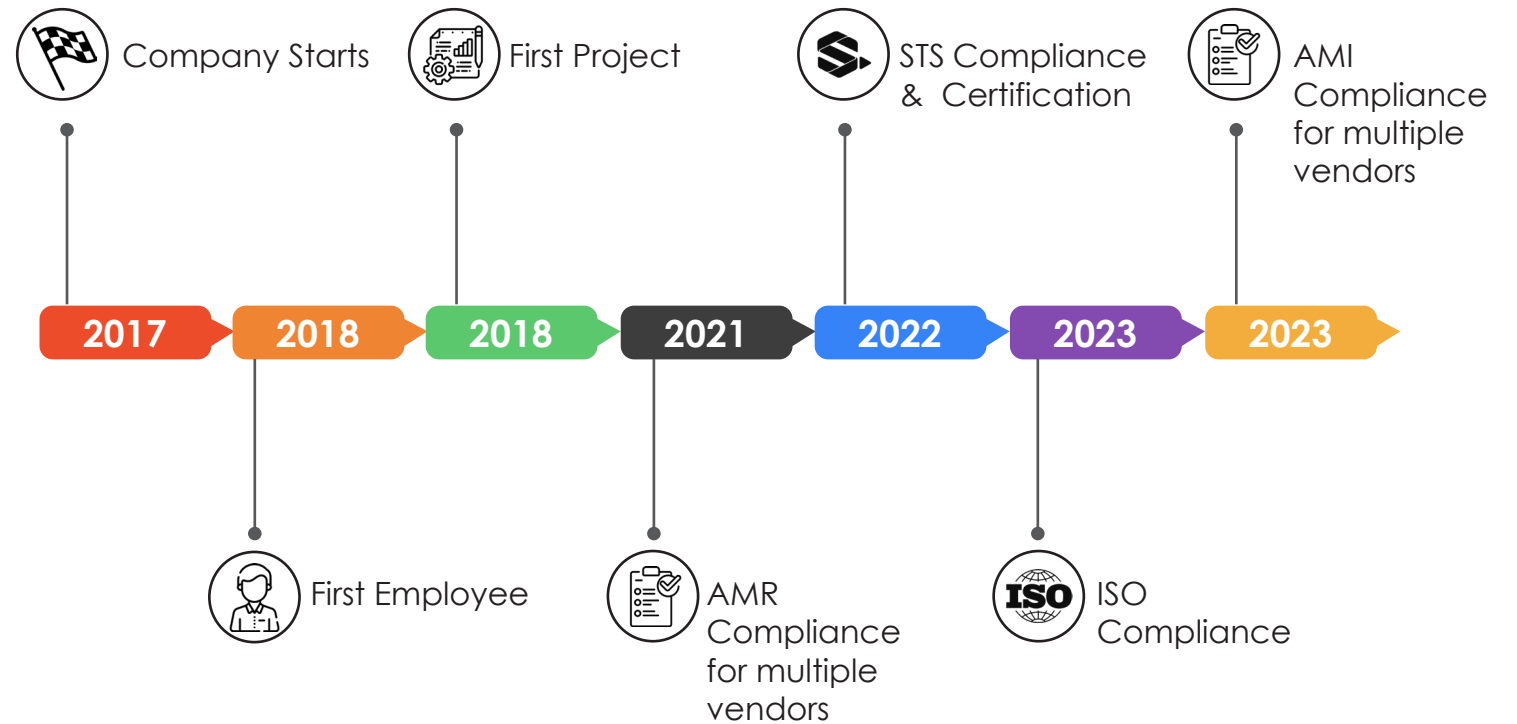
Company Starts

First Project

STS Compliance & Certification

AMI Compliance for multiple vendors

2017 2018 2018 2021 2022 2023 2023

First Employee

AMR Compliance for multiple vendors

ISO

ISO Compliance